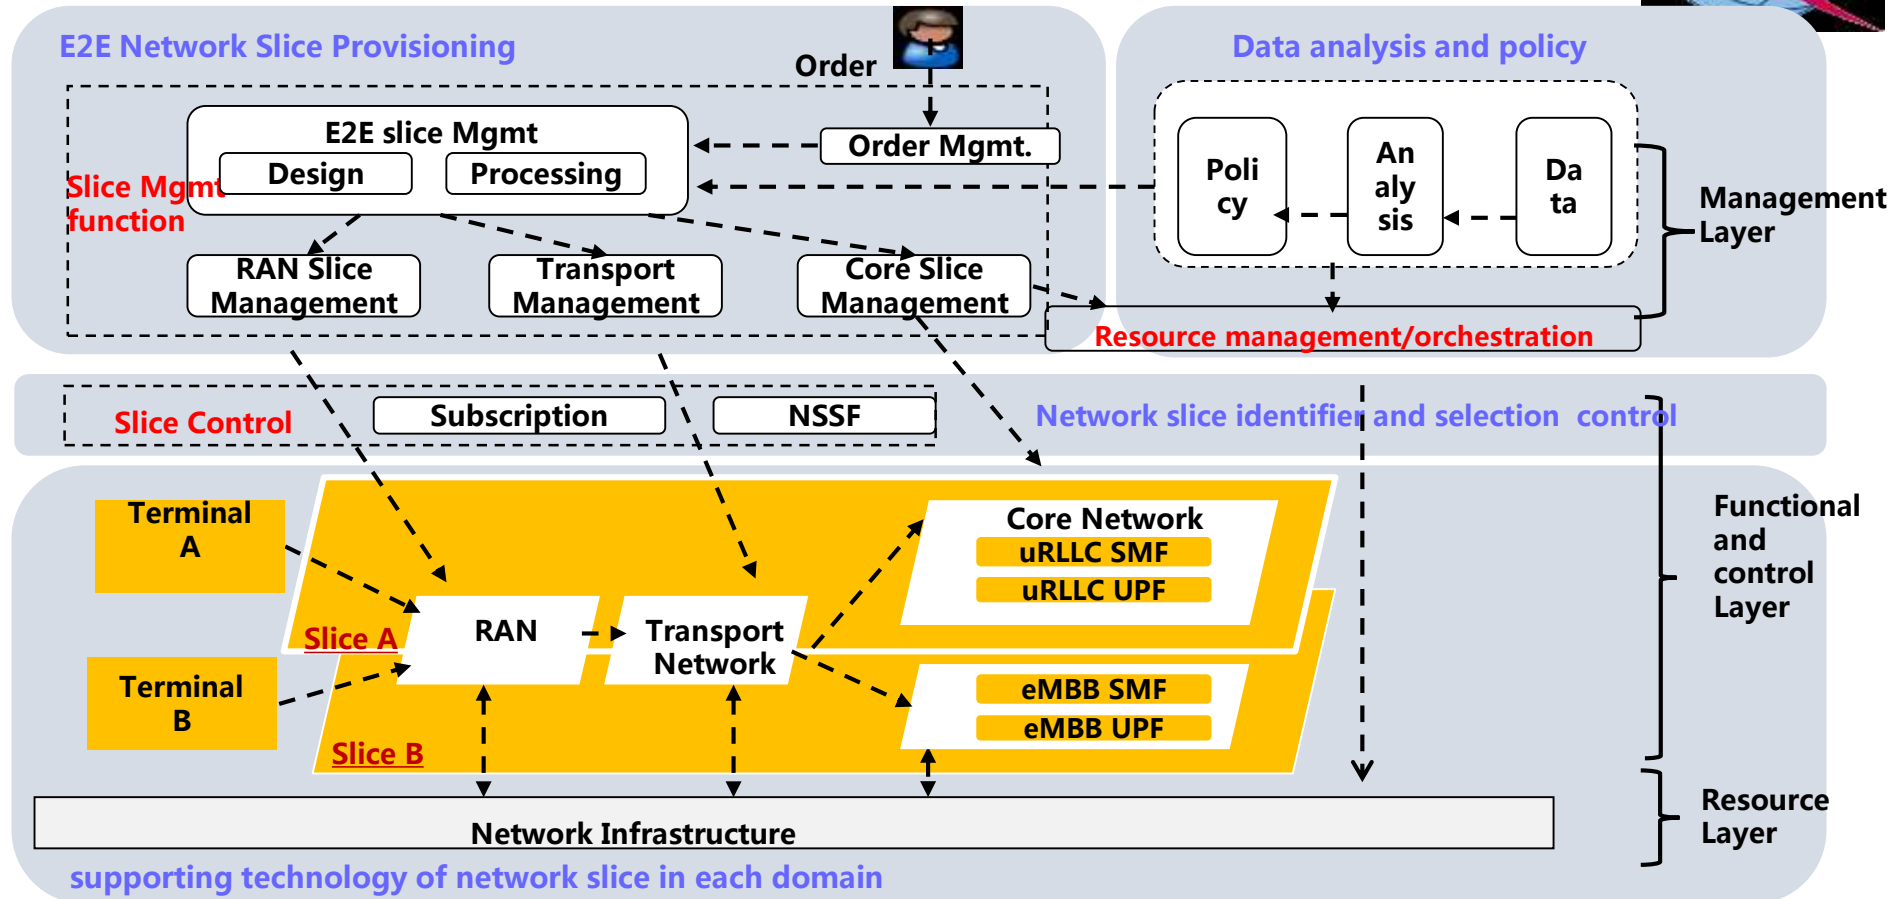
E2E Network Slice Provisioning

Order

E2E slice Mgmt

Design

Processing

Order Mgmt.

Slice Mgmt function

RAN Slice Management

Transport Management

Core Slice Management

Data analysis and policy

Poli cy

An aly sis

Da ta

Management Layer

Resource management/orchestration

Slice Control

Subscription

NSSF

Network slice identifier and selection control

Terminal A

Terminal B

Slice A

Slice B

RAN

Transport Network

Core Network

uRLLC SMF

uRLLC UPF

eMBB SMF

eMBB UPF

Functional and control Layer

Network Infrastructure

Resource Layer

supporting technology of network slice in each domain